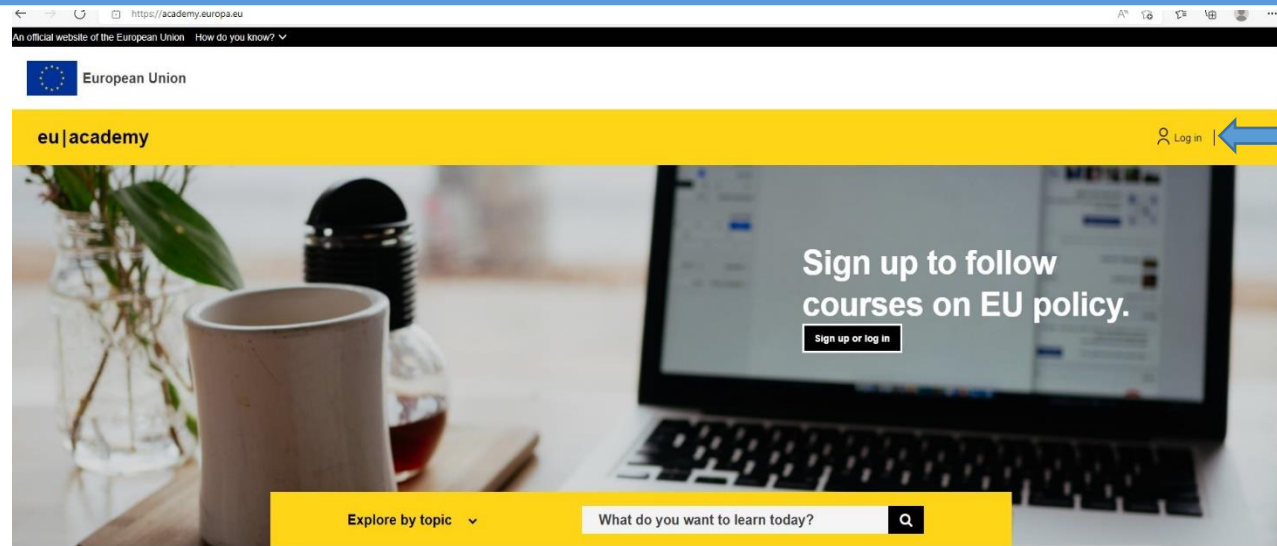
https://academy.europa.eu

An official website of the European Union How do you know?

European Union

eu|academy

Log in

Sign up to follow courses on EU policy.

Sign up or log in

Explore by topic

What do you want to learn today?